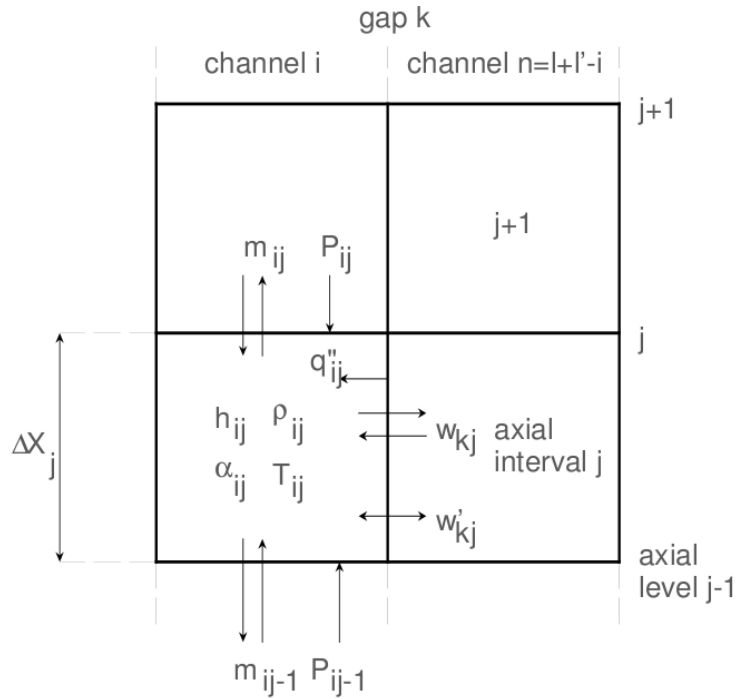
gap k

channel i

channel n=l+l'-i

j+1

j+1

$m_{ij}$

$P_{ij}$

j

$q''_{ij}$

$\Delta X_j$

$h_{ij}$

$\rho_{ij}$

$w_{kj}$

axial interval j

$\alpha_{ij}$

$T_{ij}$

$w'_{kj}$

axial level j-1

$m_{ij-1}$

$P_{ij-1}$